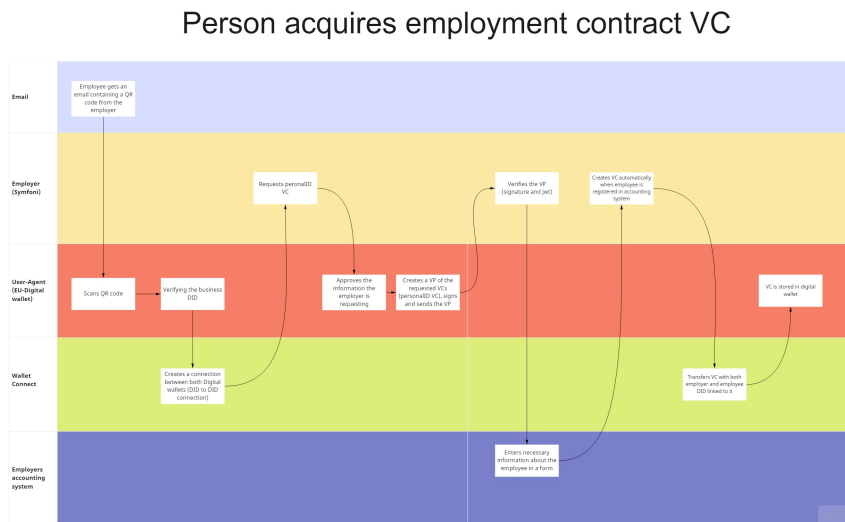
Person acquires employment contract VC

Email

Employee gets an email containing a QR code from the employer

Employer (Symfoni)

Requests personalID VC

Verifies the VP (signature and jwt)

Creates VC automatically when employee is registered in accounting system

User-Agent (EU-Digital wallet)

Scans QR code

Verifying the business DID

Approves the information the employer is requesting

Creates a VP of the requested VCs (personalID VC), signs and sends the VP

VC is stored in digital wallet

Wallet Connect

Creates a connection between both Digital wallets (DID to DID connection)

Transfers VC with both employer and employee DID linked to it

Employers accounting system

Enters necessary information about the employee in a form